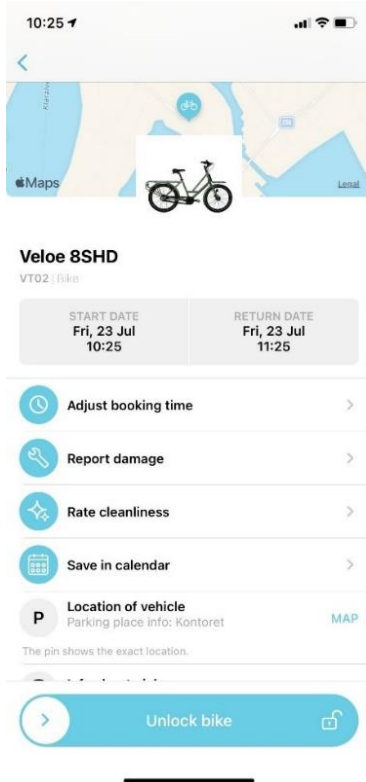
10:25

<

Maps

Legal

Veloe 8SHD

VT02 | Bike

| START DATE | RETURN DATE |
|---|---|
| Fri, 23 Jul 10:25 | Fri, 23 Jul 11:25 |

Adjust booking time

Report damage

Rate cleanliness

Save in calendar

P Location of vehicle
Parking place info: Kontoret

MAP

The pin shows the exact location.

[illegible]

Unlock bike